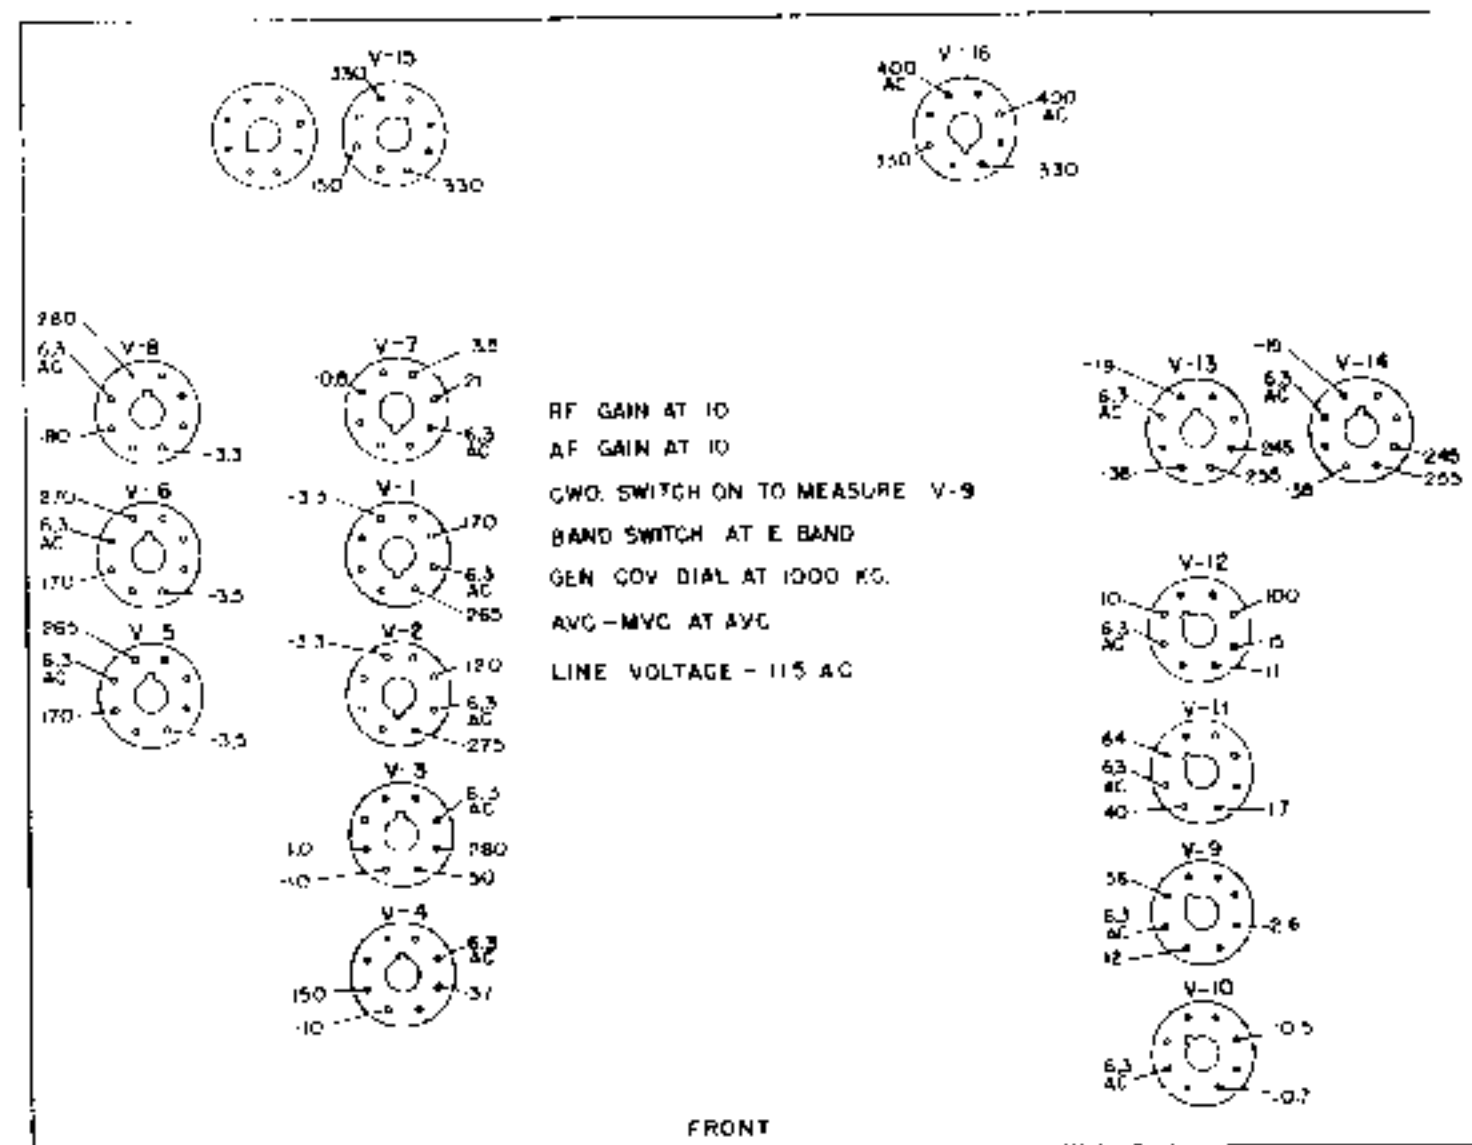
V-15
330
150
330

V-16
400 AC
400 AC
330
330

280
6.3 AC
V-8
-80
-3.3

V-7
-0.8
3.5
21
6.3 AC

RF GAIN AT 10
AF GAIN AT 10
CWO. SWITCH ON TO MEASURE V-9
BAND SWITCH AT E BAND
GEN COV DIAL AT 1000 KC.
AVC-MVC AT AVC
LINE VOLTAGE - 115 AC

-19
V-13
6.3 AC
245
-38
255

-19
V-14
6.3 AC
245
-38
255

270
V-6
6.3 AC
170
-3.5

-3.5
V-1
170
6.3 AC
265

265
V-5
6.3 AC
170
-3.5

-3.3
V-2
120
6.3 AC
275

V-12
10
100
6.3 AC
15
11

V-11
64
6.3 AC
40
17

V-3
6.3 AC
1.0
280
-10
50

V-9
56
6.3 AC
-2.6
12

V-4
6.3 AC
150
-37
-10

V-10
-0.5
6.3 AC
-0.7

FRONT